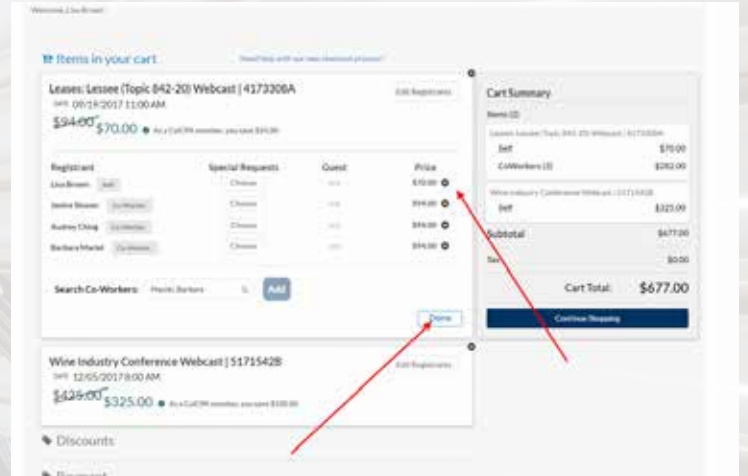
Welcome, Lisa Brown

Items in your cart

Need help with our new checkout process?

Leases: Lessee (Topic 842-20) Webcast | 4173308A

Edit Registrants

DATE 09/19/2017 11:00 AM

$94.00 $70.00 As a CalCPA member, you save $24.00

| Registrant | | Special Requests | Guest | Price |
|---|---|---|---|---|
| Lisa Brown | Self | Choose | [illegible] | $70.00 |
| Janine Brown | Co-Worker | Choose | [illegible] | $94.00 |
| Audrey Ching | Co-Worker | Choose | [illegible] | $94.00 |
| Barbara Markel | Co-Worker | Choose | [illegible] | $94.00 |

Search Co-Workers: Markel, Barbara Add

Done

Wine Industry Conference Webcast | 5171542B

Edit Registrants

DATE 12/05/2017 8:00 AM

$425.00 $325.00 As a CalCPA member, you save $100.00

Discounts

Payment

Cart Summary

Items (2)

Leases: Lessee (Topic 842-20) Webcast | 4173308A

Self $70.00

CoWorkers (3) $282.00

Wine Industry Conference Webcast | 5171542B

Self $325.00

Subtotal $677.00

Tax $0.00

Cart Total: $677.00

Continue Shopping